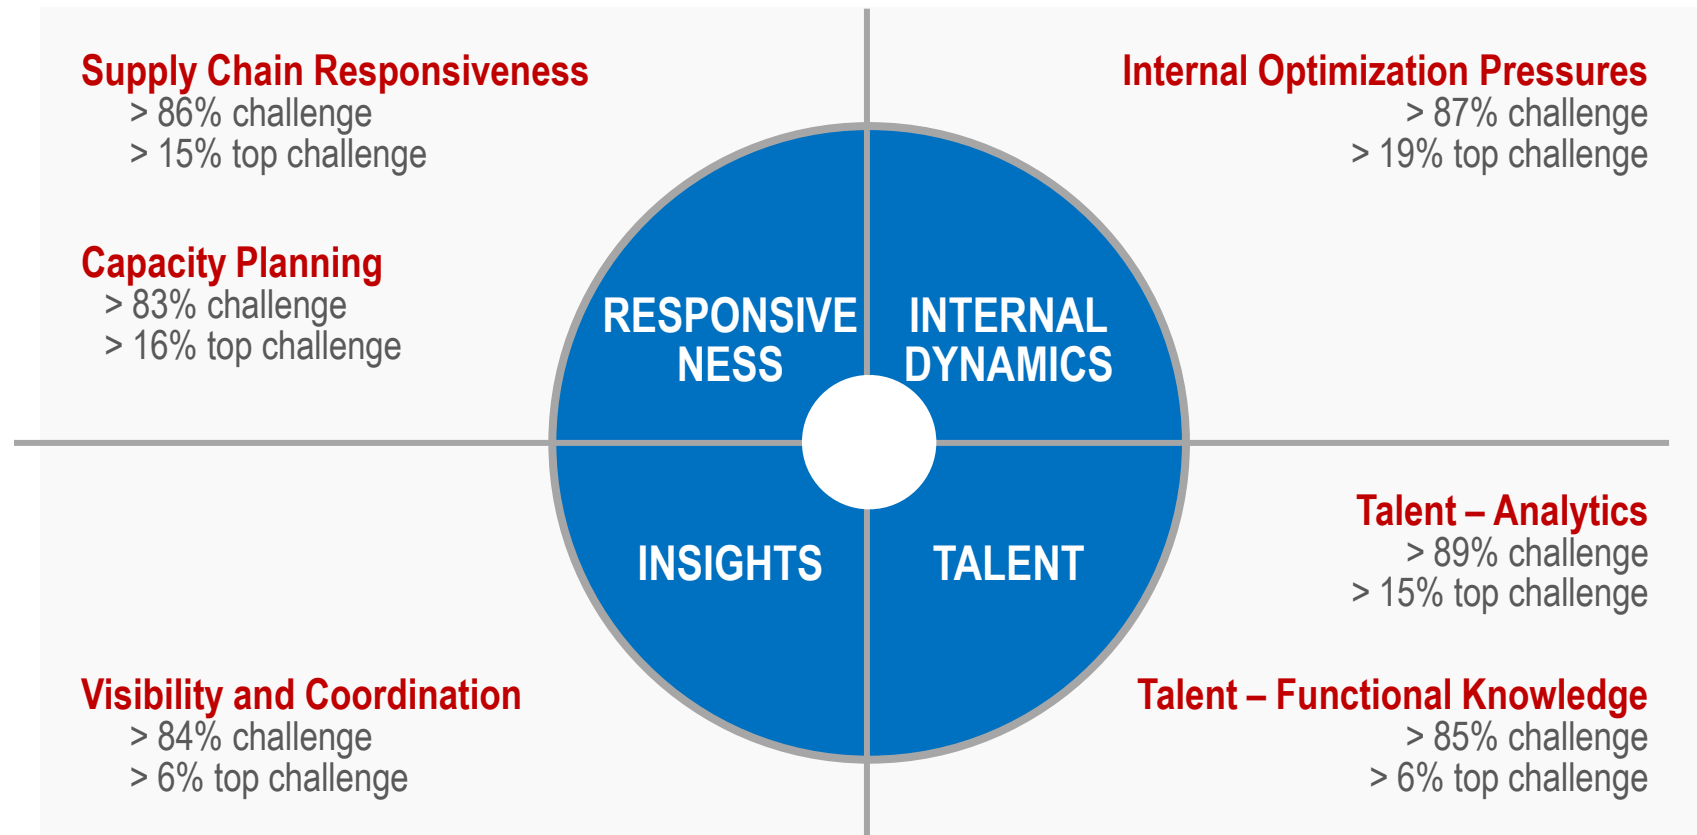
Supply Chain Responsiveness
> 86% challenge
> 15% top challenge

Capacity Planning
> 83% challenge
> 16% top challenge

Internal Optimization Pressures
> 87% challenge
> 19% top challenge

RESPONSIVENESS

INTERNAL DYNAMICS

INSIGHTS

TALENT

Talent – Analytics
> 89% challenge
> 15% top challenge

Visibility and Coordination
> 84% challenge
> 6% top challenge

Talent – Functional Knowledge
> 85% challenge
> 6% top challenge